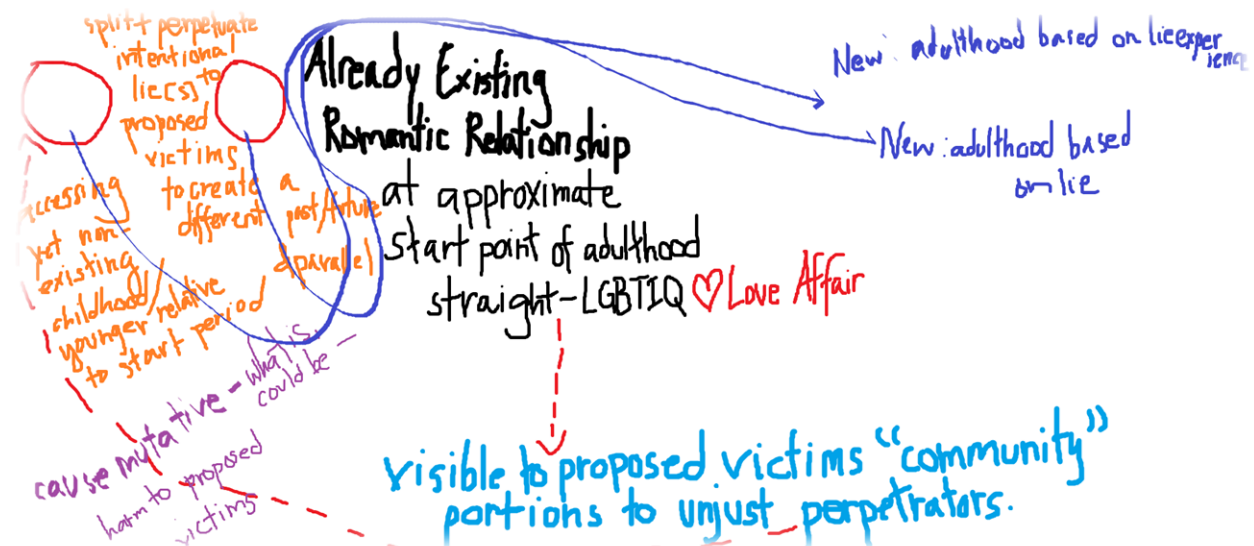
split perpetuate intentional lie(s) to proposed victims to create a different past/future (parallel)

accessing yet non-existing childhood/ younger relative to start period

Already Existing Romantic Relationship at approximate start point of adulthood straight-LGBTIQ ♡ Love Affair

New: adulthood based on lie experience

New: adulthood based on lie

cause mutative - what is could be - harm to proposed victims

visible to proposed victims "community" portions to unjust perpetrators.